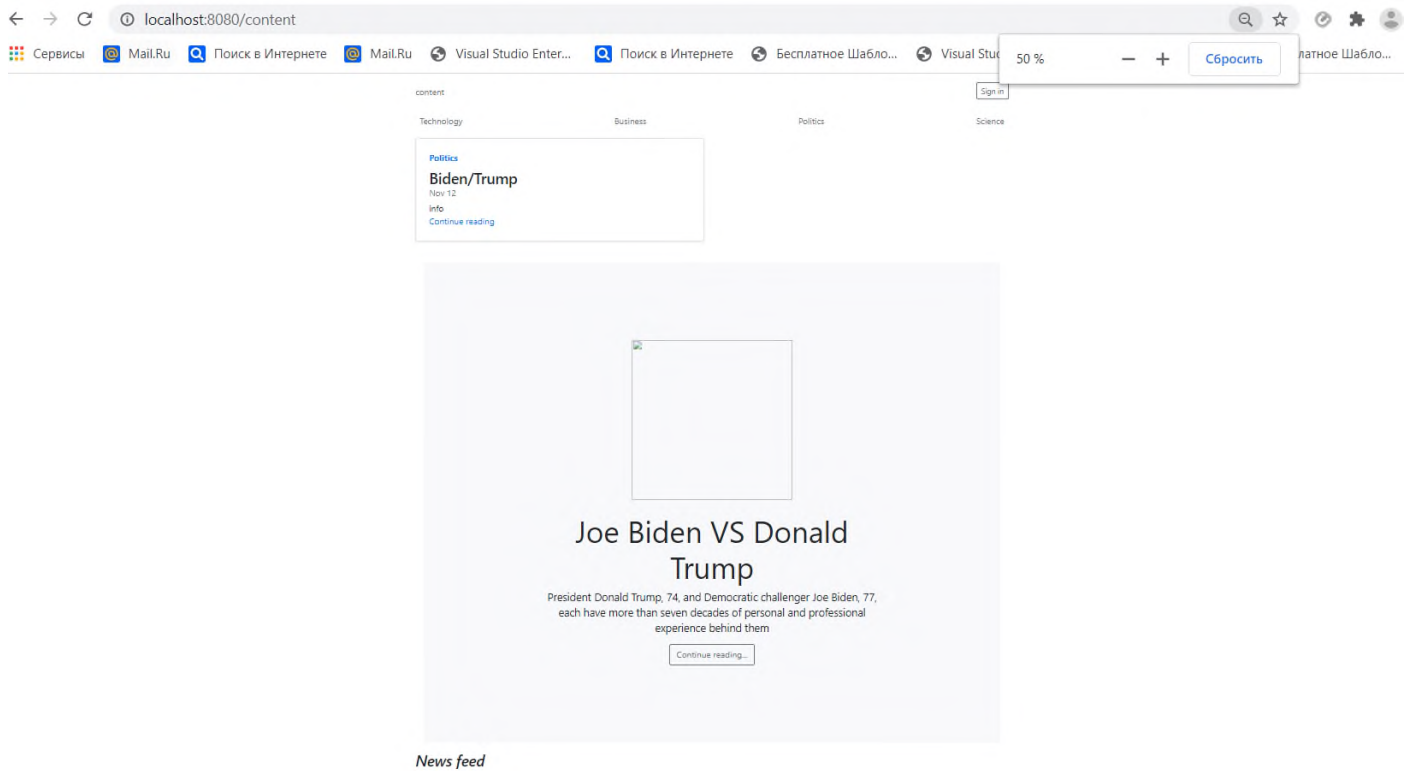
localhost:8080/content

Сервисы Mail.Ru Поиск в Интернете Mail.Ru Visual Studio Enter... Поиск в Интернете Бесплатное Шабло... Visual Stud 50 % − + Сбросить латное Шабло...

content Sign in

Technology Business Politics Science

Politics

Biden/Trump

Nov 12

info

Continue reading

Joe Biden VS Donald Trump

President Donald Trump, 74, and Democratic challenger Joe Biden, 77, each have more than seven decades of personal and professional experience behind them

Continue reading...

News feed